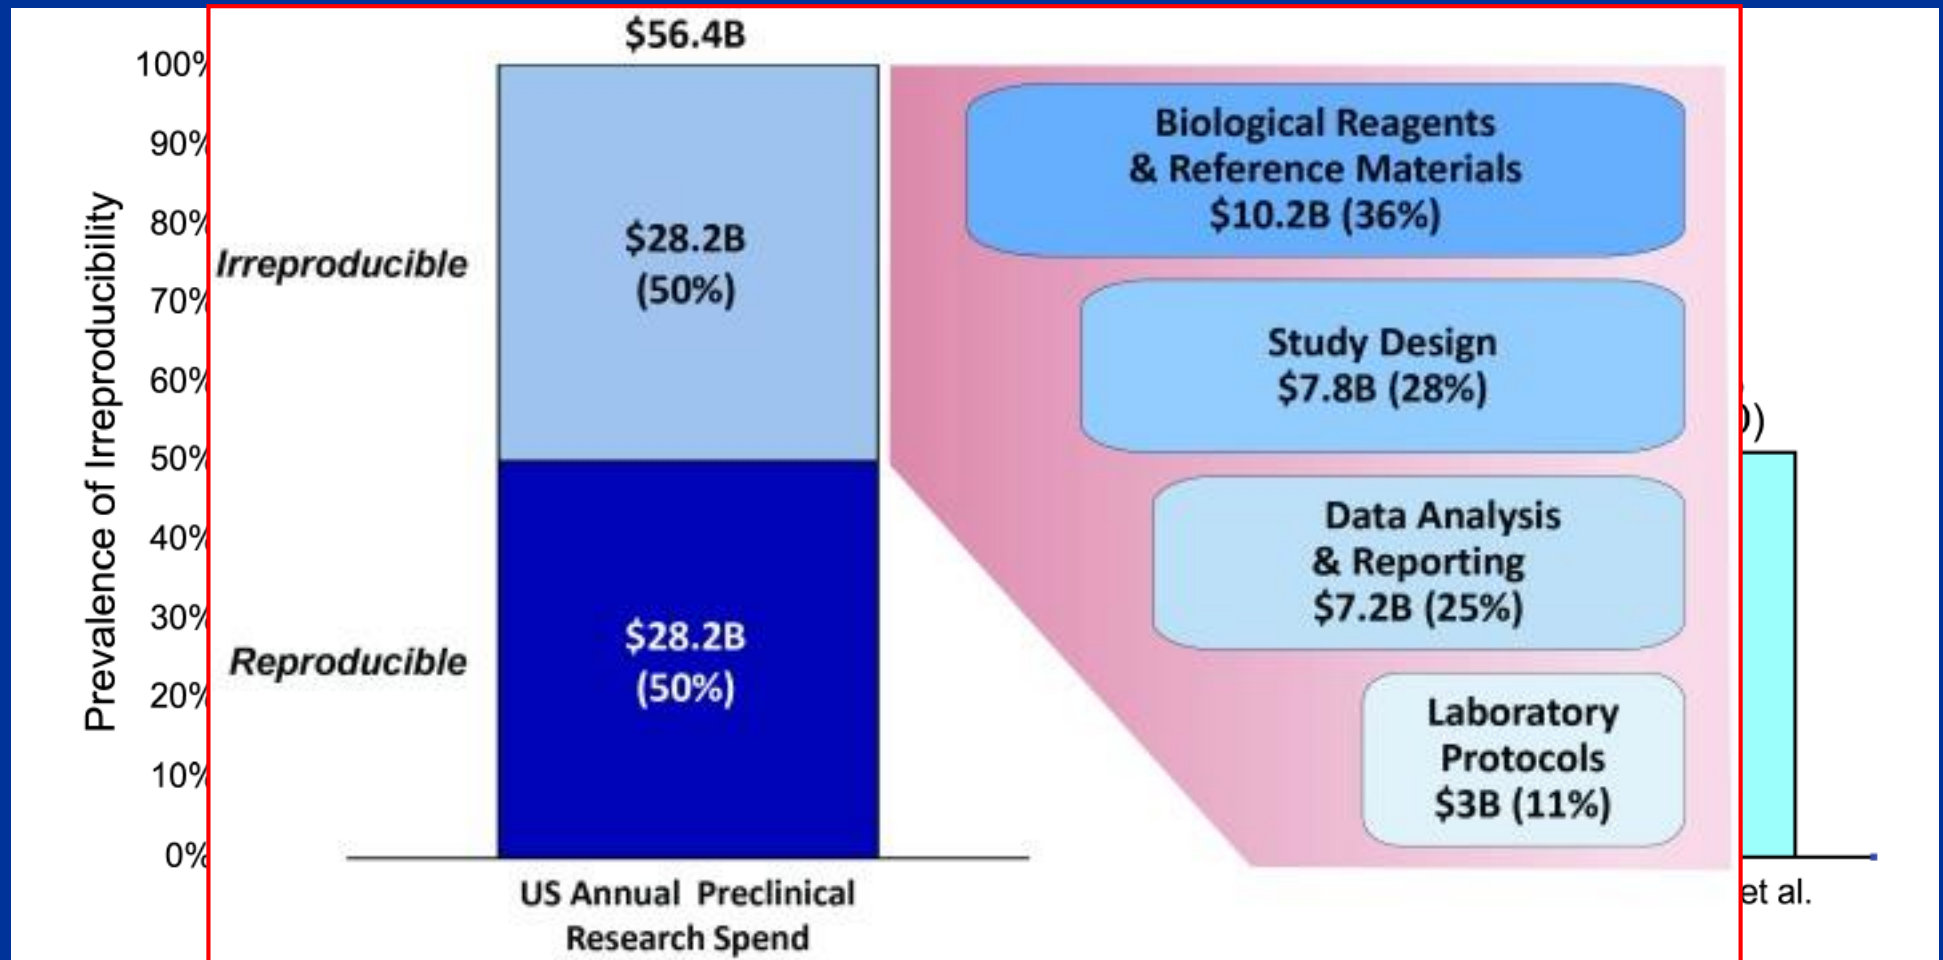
Prevalence of Irreproducibility

100%
90%
80%
70%
60%
50%
40%
30%
20%
10%
0%

$56.4B

Irreproducible

$28.2B (50%)

Reproducible

$28.2B (50%)

US Annual Preclinical Research Spend

Biological Reagents & Reference Materials $10.2B (36%)

Study Design $7.8B (28%)

Data Analysis & Reporting $7.2B (25%)

Laboratory Protocols $3B (11%)

))

et al.